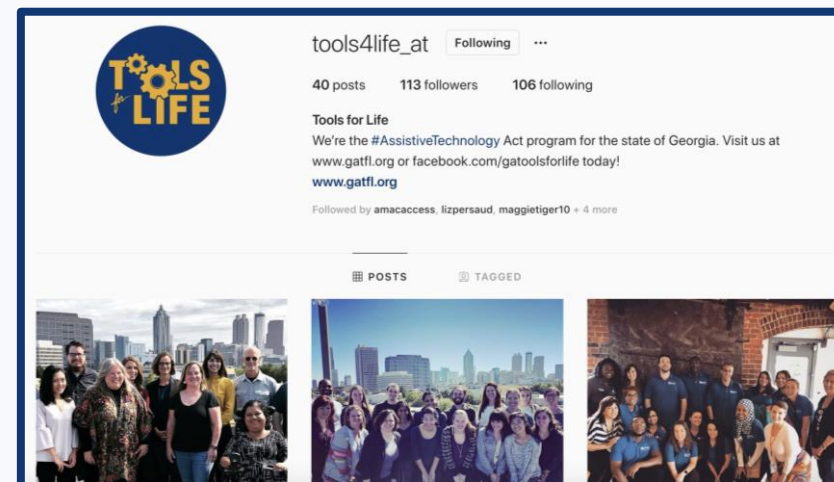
TOOLS for LIFE

tools4life_at Following ···

40 posts 113 followers 106 following

Tools for Life
We're the #AssistiveTechnology Act program for the state of Georgia. Visit us at www.gatfl.org or facebook.com/gatoolsforlife today!
www.gatfl.org

Followed by amacaccess, lizpersaud, maggietiger10 + 4 more

POSTS TAGGED